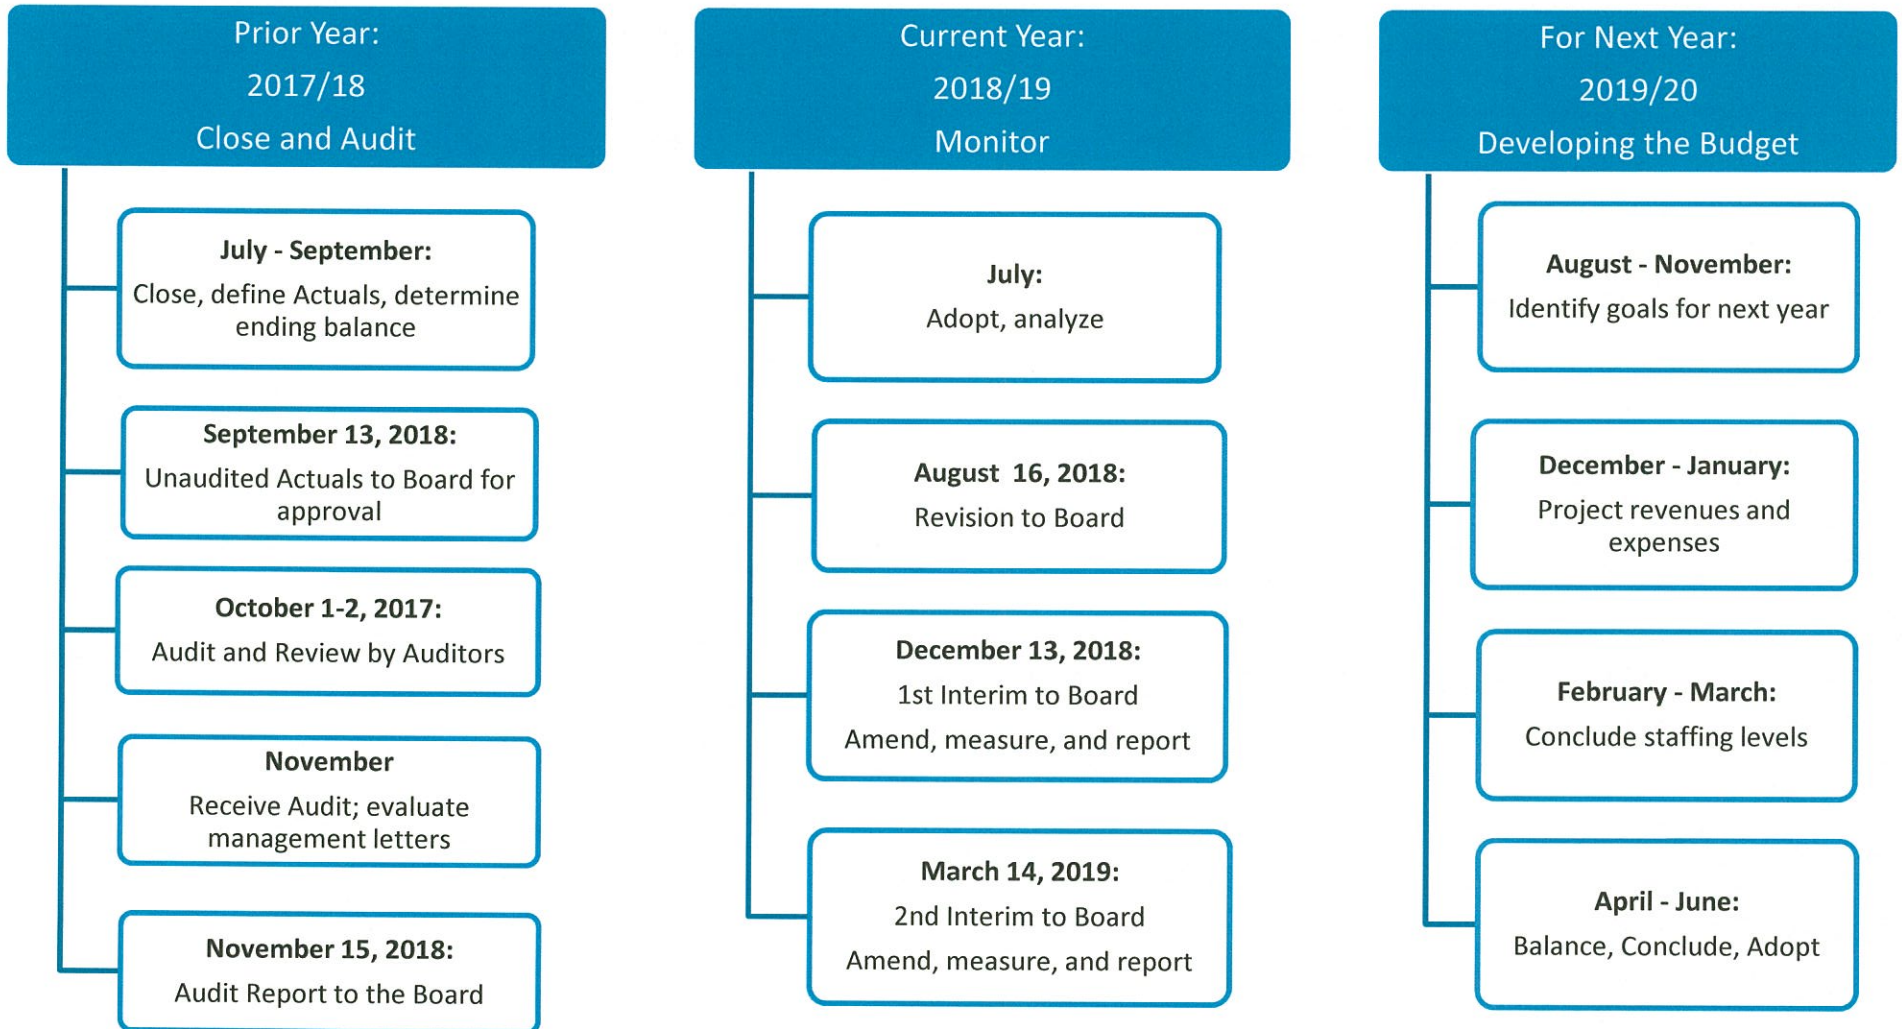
Prior Year:
2017/18
Close and Audit

**July - September:**
Close, define Actuals, determine ending balance

**September 13, 2018:**
Unaudited Actuals to Board for approval

**October 1-2, 2017:**
Audit and Review by Auditors

**November**
Receive Audit; evaluate management letters

**November 15, 2018:**
Audit Report to the Board

Current Year:
2018/19
Monitor

**July:**
Adopt, analyze

**August 16, 2018:**
Revision to Board

**December 13, 2018:**
1st Interim to Board
Amend, measure, and report

**March 14, 2019:**
2nd Interim to Board
Amend, measure, and report

For Next Year:
2019/20
Developing the Budget

**August - November:**
Identify goals for next year

**December - January:**
Project revenues and expenses

**February - March:**
Conclude staffing levels

**April - June:**
Balance, Conclude, Adopt